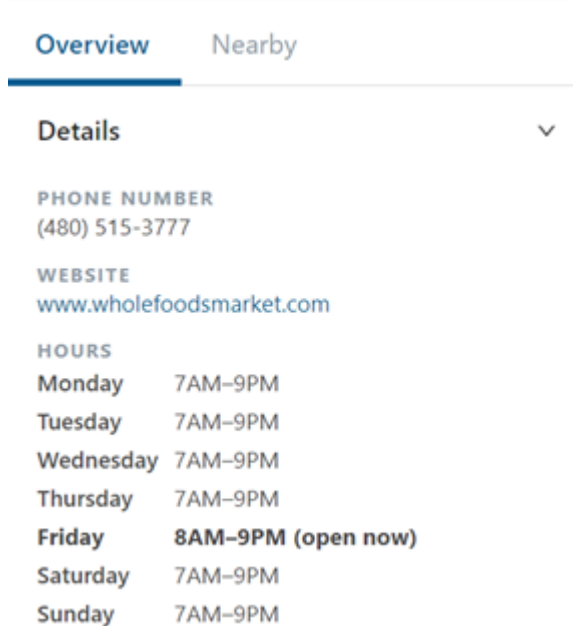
Overview Nearby

Details

PHONE NUMBER
(480) 515-3777

WEBSITE
www.wholefoodsmarket.com

HOURS

| | |
|---|---|
| Monday | 7AM–9PM |
| Tuesday | 7AM–9PM |
| Wednesday | 7AM–9PM |
| Thursday | 7AM–9PM |
| **Friday** | **8AM–9PM (open now)** |
| Saturday | 7AM–9PM |
| Sunday | 7AM–9PM |